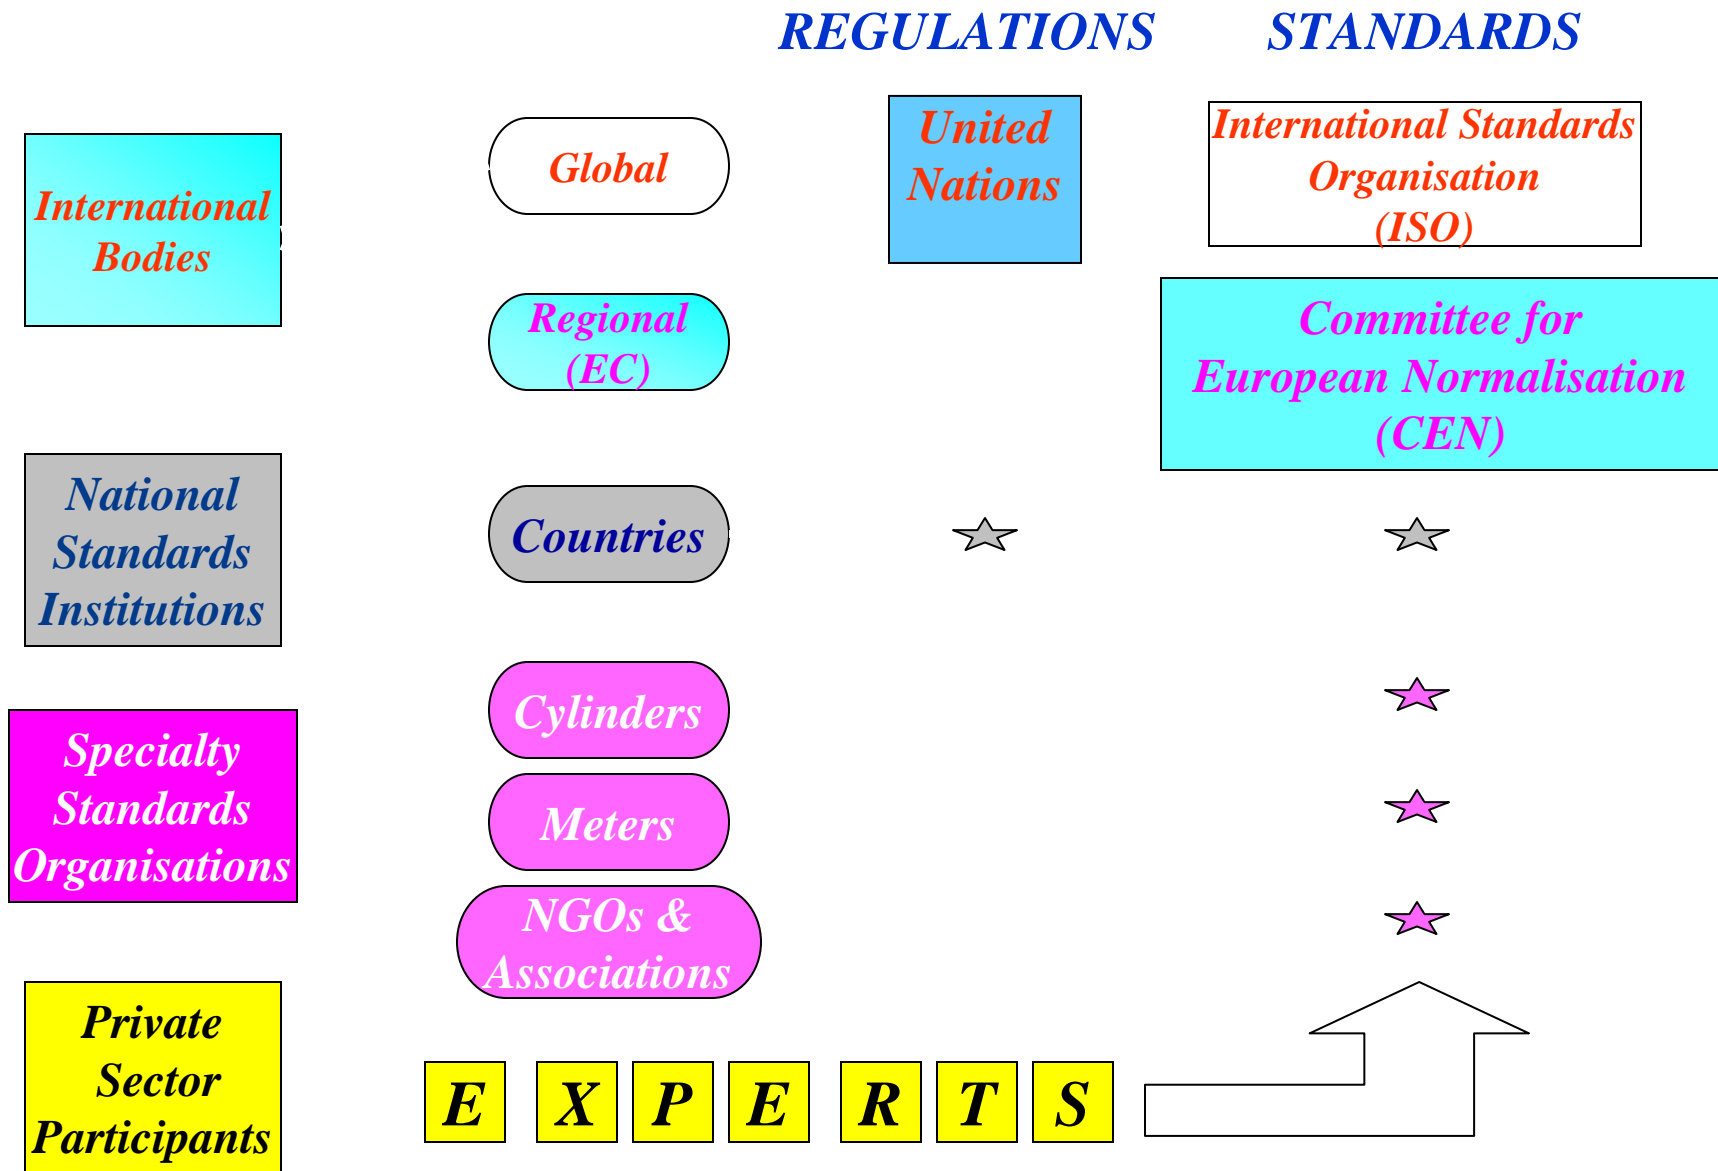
REGULATIONS STANDARDS

International Bodies

Global

United Nations

International Standards Organisation (ISO)

Regional (EC)

Committee for European Normalisation (CEN)

National Standards Institutions

Countries

Specialty Standards Organisations

Cylinders

Meters

NGOs & Associations

Private Sector Participants

E X P E R T S